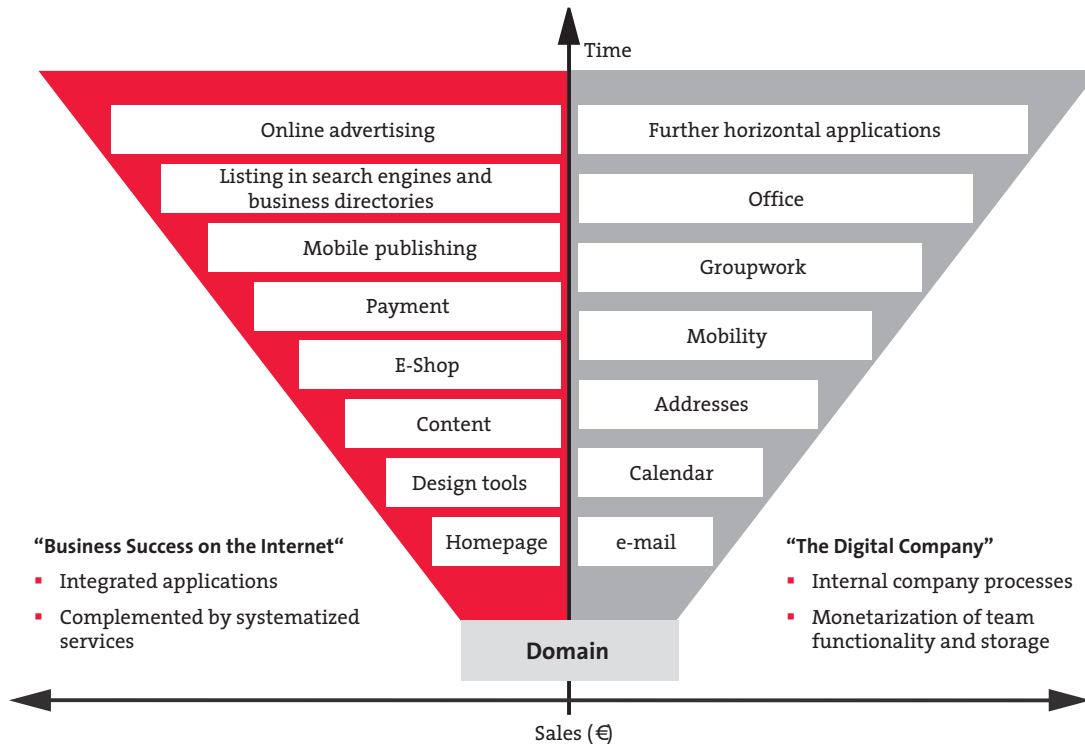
Time

Online advertising

Listing in search engines and business directories

Mobile publishing

Payment

E-Shop

Content

Design tools

Homepage

Further horizontal applications

Office

Groupwork

Mobility

Addresses

Calendar

e-mail

"Business Success on the Internet"
- Integrated applications
- Complemented by systematized services

"The Digital Company"
- Internal company processes
- Monetarization of team functionality and storage

Domain

Sales (€)